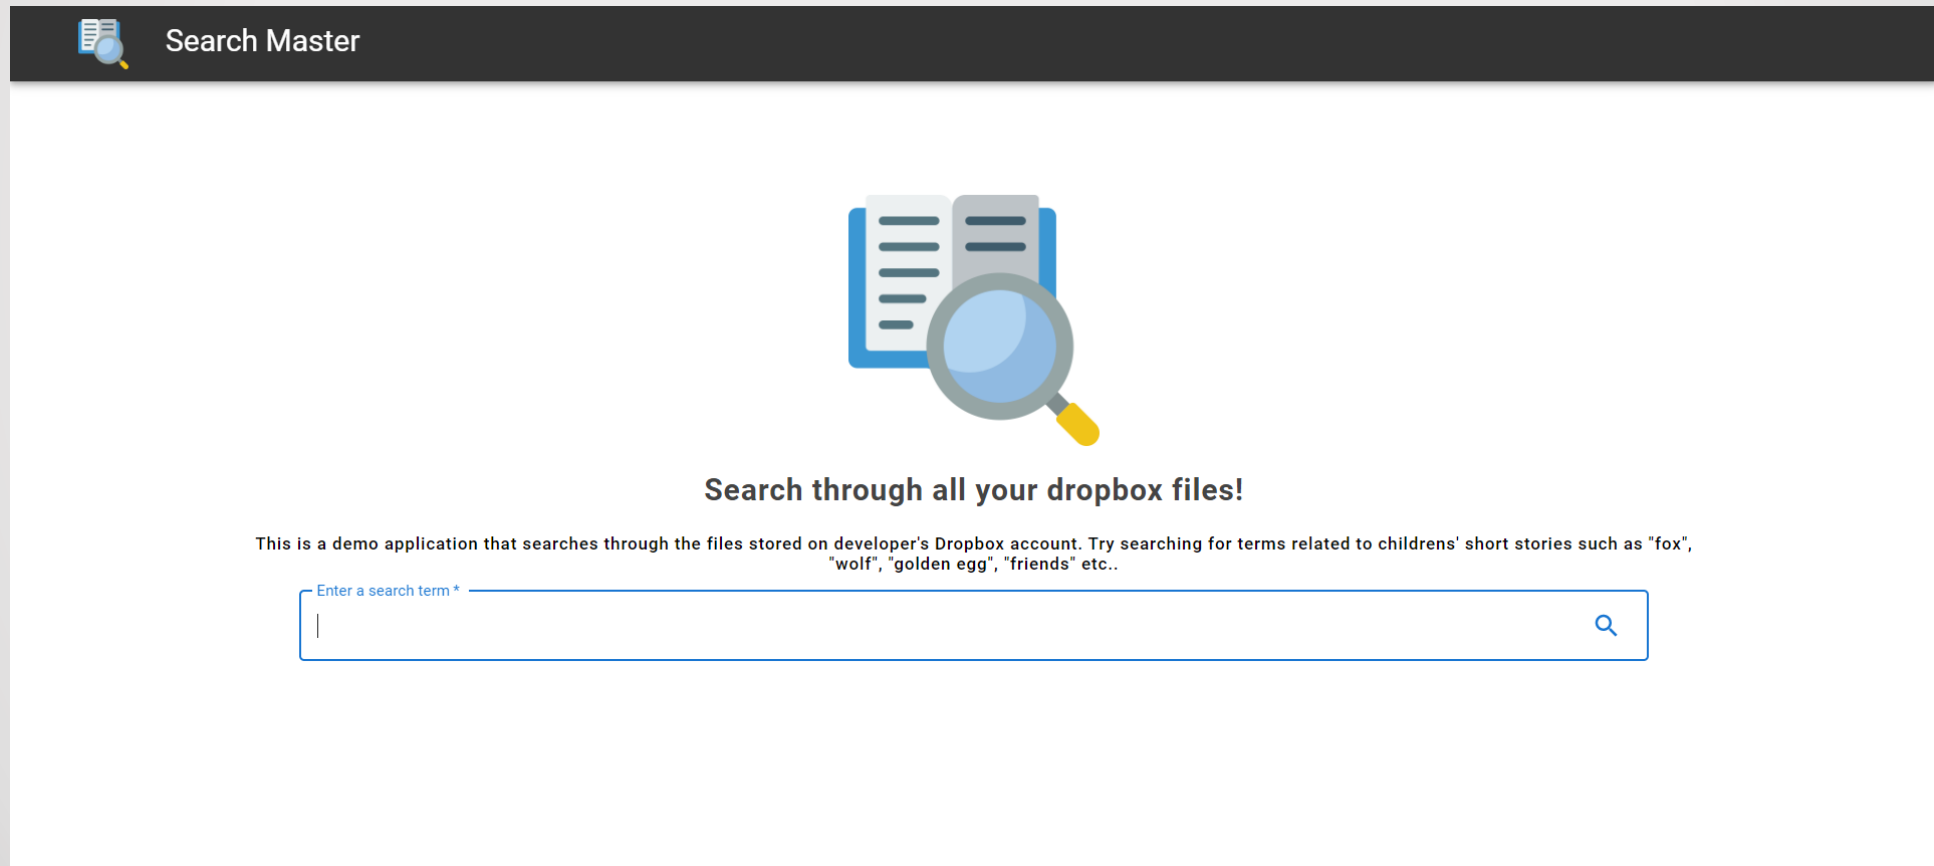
Search Master

Search through all your dropbox files!

This is a demo application that searches through the files stored on developer's Dropbox account. Try searching for terms related to childrens' short stories such as "fox", "wolf", "golden egg", "friends" etc..

Enter a search term *